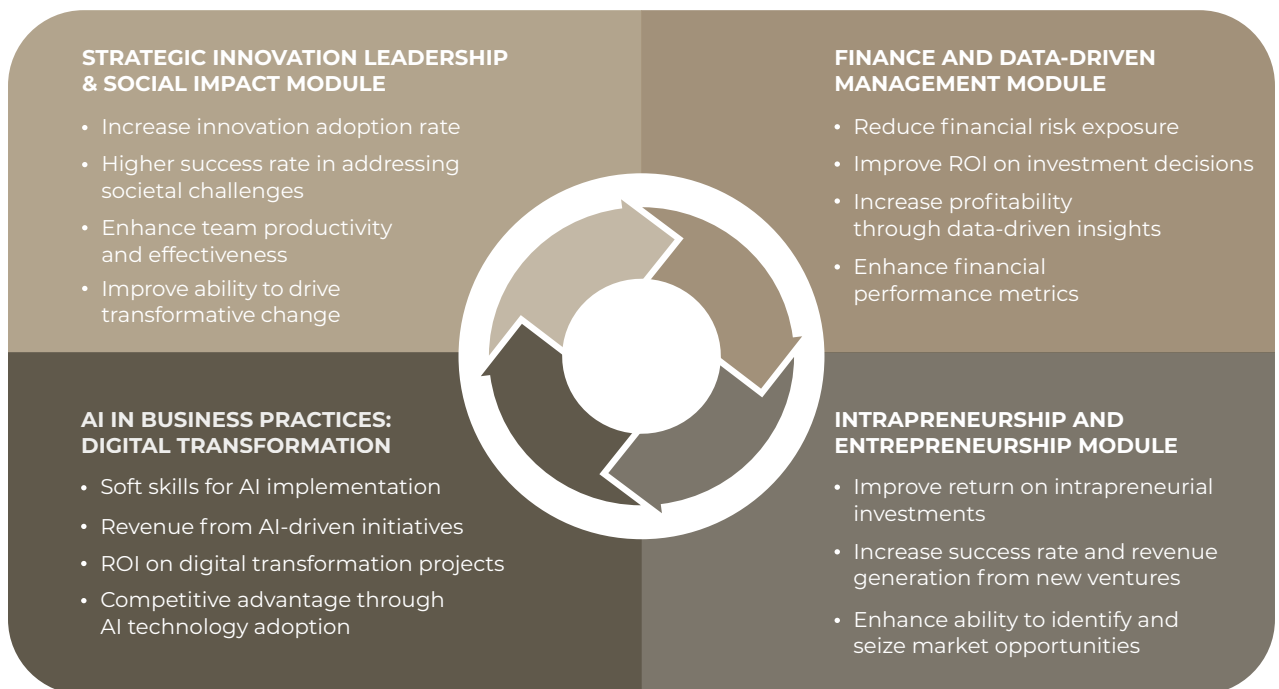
STRATEGIC INNOVATION LEADERSHIP & SOCIAL IMPACT MODULE

• Increase innovation adoption rate
• Higher success rate in addressing societal challenges
• Enhance team productivity and effectiveness
• Improve ability to drive transformative change

FINANCE AND DATA-DRIVEN MANAGEMENT MODULE

• Reduce financial risk exposure
• Improve ROI on investment decisions
• Increase profitability through data-driven insights
• Enhance financial performance metrics

AI IN BUSINESS PRACTICES: DIGITAL TRANSFORMATION

• Soft skills for AI implementation
• Revenue from AI-driven initiatives
• ROI on digital transformation projects
• Competitive advantage through AI technology adoption

INTRAPRENEURSHIP AND ENTREPRENEURSHIP MODULE

• Improve return on intrapreneurial investments
• Increase success rate and revenue generation from new ventures
• Enhance ability to identify and seize market opportunities